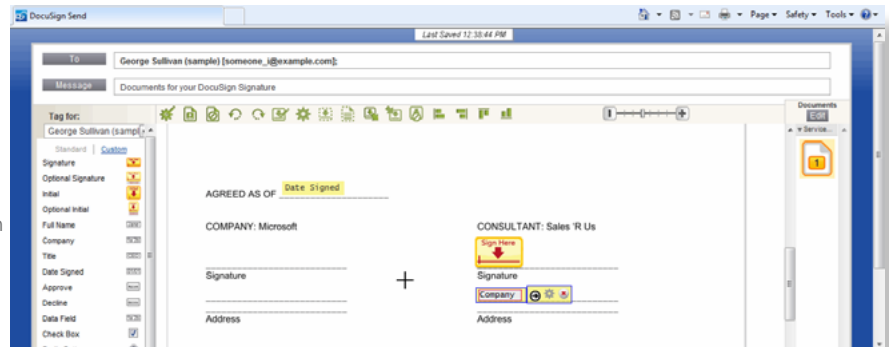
DocuSign Send

Page ▾ Safety ▾ Tools ▾

Last Saved 12:38:44 PM

To George Sullivan (sample) [someone_i@example.com];

Message Documents for your DocuSign Signature

Tag for:
George Sullivan (sampl

Standard | Custom

Signature
Optional Signature
Initial
Optional Initial
Full Name
Company
Title
Date Signed
Approve
Decline
Data Field
Check Box

Documents
Edit
▾ Service...
1

AGREED AS OF Date Signed

COMPANY: Microsoft

Signature

Address

CONSULTANT: Sales 'R Us

Sign Here

Signature

Company

Address